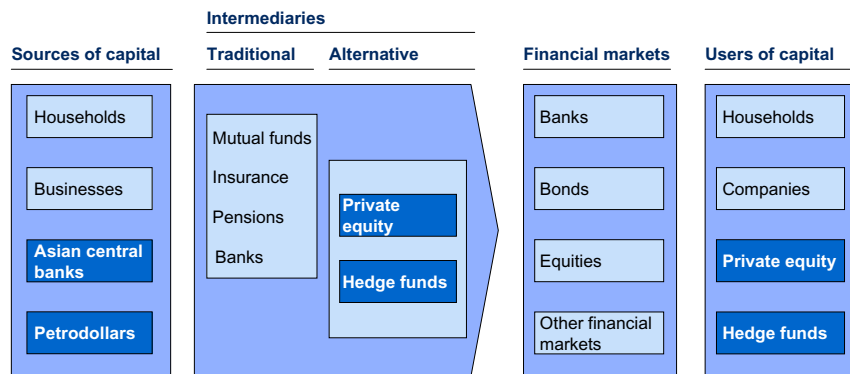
Intermediaries

Sources of capital

Households

Businesses

Asian central banks

Petrodollars

Traditional

Mutual funds

Insurance

Pensions

Banks

Alternative

Private equity

Hedge funds

Financial markets

Banks

Bonds

Equities

Other financial markets

Users of capital

Households

Companies

Private equity

Hedge funds